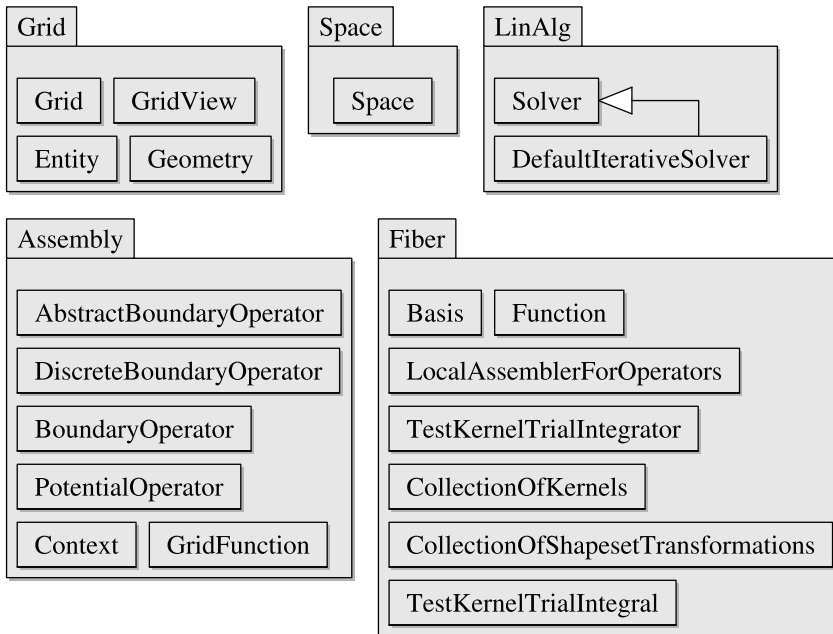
Grid

Grid
GridView
Entity
Geometry

Space

Space

LinAlg

Solver
DefaultIterativeSolver

Assembly

AbstractBoundaryOperator
DiscreteBoundaryOperator
BoundaryOperator
PotentialOperator
Context
GridFunction

Fiber

Basis
Function
LocalAssemblerForOperators
TestKernelTrialIntegrator
CollectionOfKernels
CollectionOfShapesetTransformations
TestKernelTrialIntegral